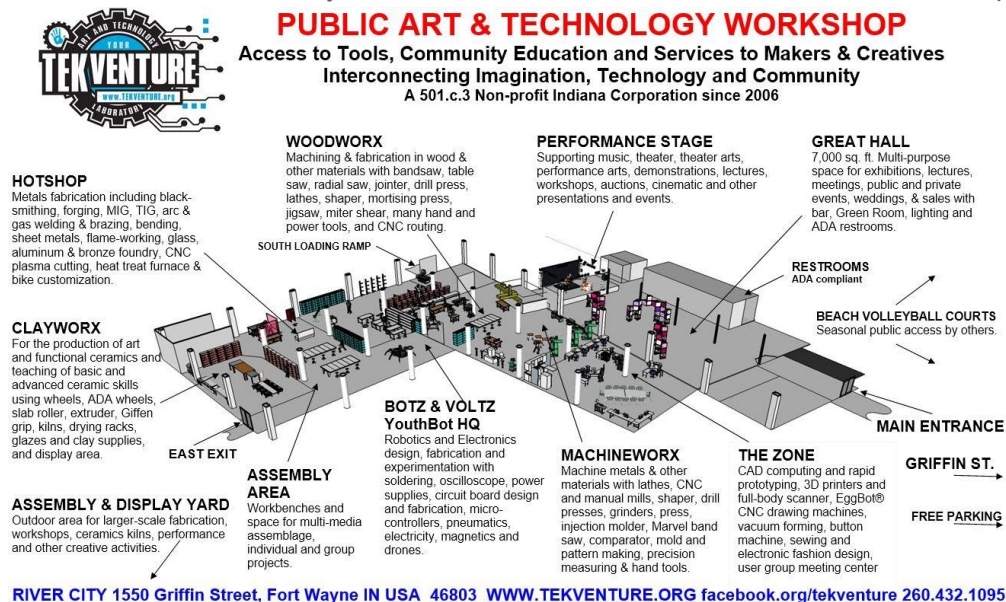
ART AND TECHNOLOGY
YOUR
TEKVENTURE
www.TEKVENTURE.org
LABORATORY

PUBLIC ART & TECHNOLOGY WORKSHOP
Access to Tools, Community Education and Services to Makers & Creatives
Interconnecting Imagination, Technology and Community
A 501.c.3 Non-profit Indiana Corporation since 2006

WOODWORX
Machining & fabrication in wood & other materials with bandsaw, table saw, radial saw, jointer, drill press, lathes, shaper, mortising press, jigsaw, miter shear, many hand and power tools, and CNC routing.

PERFORMANCE STAGE
Supporting music, theater, theater arts, performance arts, demonstrations, lectures, workshops, auctions, cinematic and other presentations and events.

GREAT HALL
7,000 sq. ft. Multi-purpose space for exhibitions, lectures, meetings, public and private events, weddings, & sales with bar, Green Room, lighting and ADA restrooms.

HOTSHOP
Metals fabrication including blacksmithing, forging, MIG, TIG, arc & gas welding & brazing, bending, sheet metals, flame-working, glass, aluminum & bronze foundry, CNC plasma cutting, heat treat furnace & bike customization.

SOUTH LOADING RAMP

RESTROOMS
ADA compliant

BEACH VOLLEYBALL COURTS
Seasonal public access by others.

CLAYWORX
For the production of art and functional ceramics and teaching of basic and advanced ceramic skills using wheels, ADA wheels, slab roller, extruder, Giffen grip, kilns, drying racks, glazes and clay supplies, and display area.

BOTZ & VOLTZ
YouthBot HQ
Robotics and Electronics design, fabrication and experimentation with soldering, oscilloscope, power supplies, circuit board design and fabrication, micro-controllers, pneumatics, electricity, magnetics and drones.

MAIN ENTRANCE

EAST EXIT

ASSEMBLY AREA
Workbenches and space for multi-media assemblage, individual and group projects.

MACHINEWORX
Machine metals & other materials with lathes, CNC and manual mills, shaper, drill presses, grinders, press, injection molder, Marvel band saw, comparator, mold and pattern making, precision measuring & hand tools.

THE ZONE
CAD computing and rapid prototyping, 3D printers and full-body scanner, EggBot® CNC drawing machines, vacuum forming, button machine, sewing and electronic fashion design, user group meeting center

GRIFFIN ST.

FREE PARKING

ASSEMBLY & DISPLAY YARD
Outdoor area for larger-scale fabrication, workshops, ceramics kilns, performance and other creative activities.

RIVER CITY 1550 Griffin Street, Fort Wayne IN USA 46803 WWW.TEKVENTURE.ORG facebook.org/tekventure 260.432.1095